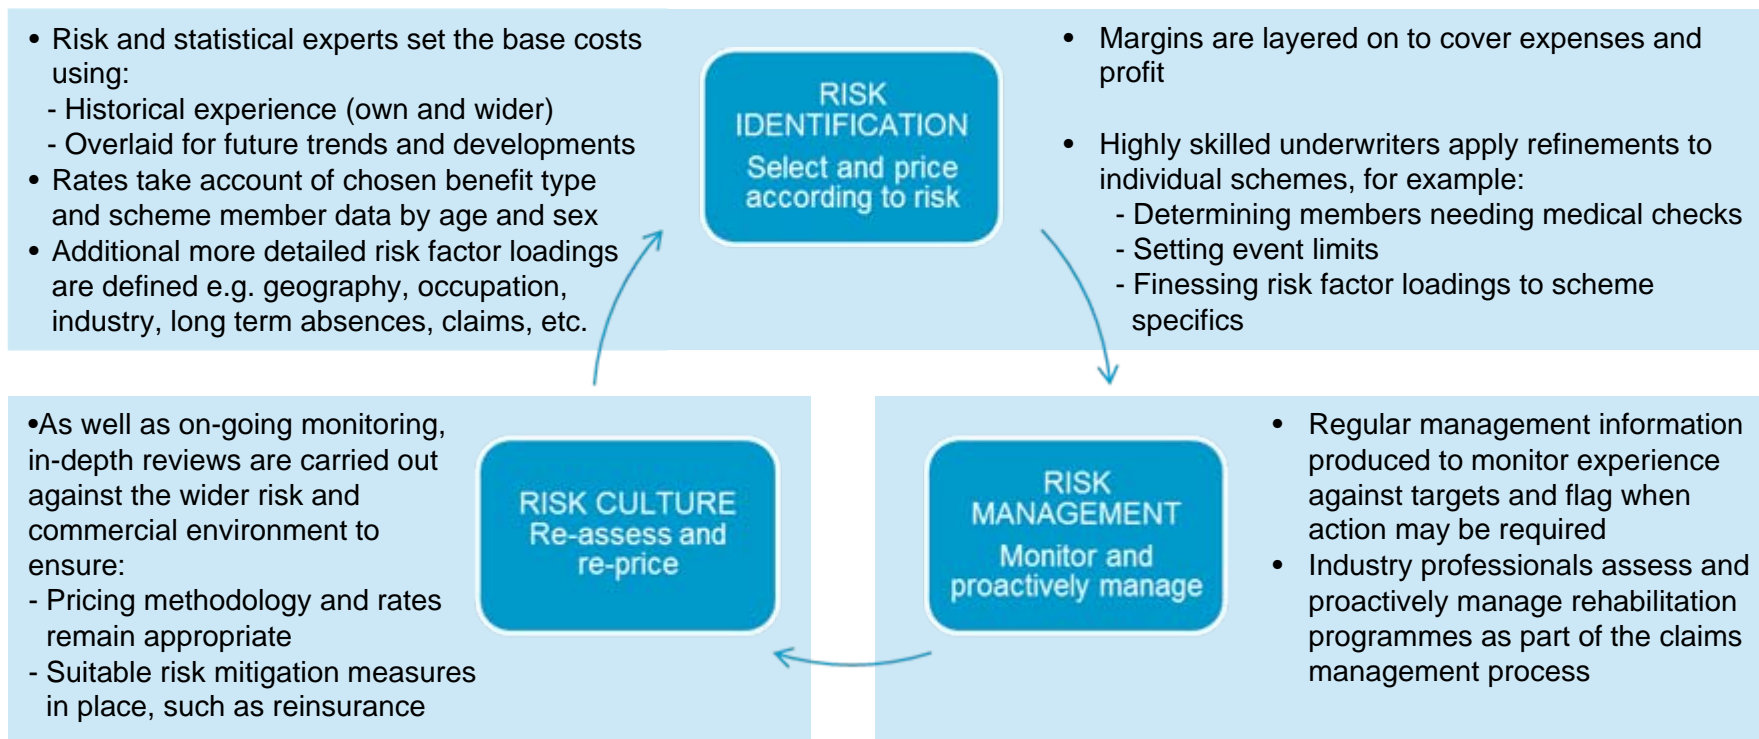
• Risk and statistical experts set the base costs using:
- Historical experience (own and wider)
- Overlaid for future trends and developments
• Rates take account of chosen benefit type and scheme member data by age and sex
• Additional more detailed risk factor loadings are defined e.g. geography, occupation, industry, long term absences, claims, etc.

RISK IDENTIFICATION
Select and price according to risk

• Margins are layered on to cover expenses and profit

• Highly skilled underwriters apply refinements to individual schemes, for example:
- Determining members needing medical checks
- Setting event limits
- Finessing risk factor loadings to scheme specifics

•As well as on-going monitoring, in-depth reviews are carried out against the wider risk and commercial environment to ensure:
- Pricing methodology and rates remain appropriate
- Suitable risk mitigation measures in place, such as reinsurance

RISK CULTURE
Re-assess and re-price

RISK MANAGEMENT
Monitor and proactively manage

• Regular management information produced to monitor experience against targets and flag when action may be required
• Industry professionals assess and proactively manage rehabilitation programmes as part of the claims management process